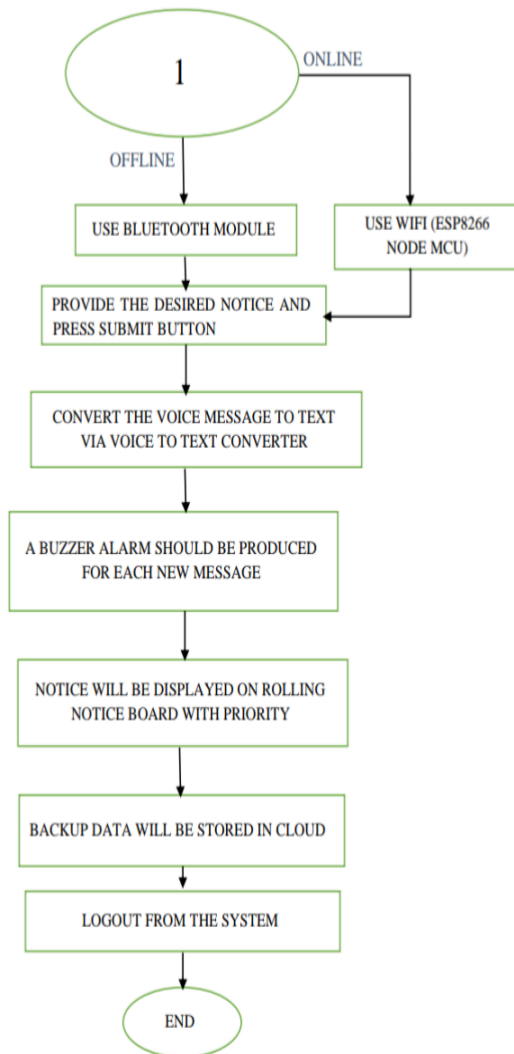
1

ONLINE

OFFLINE

USE BLUETOOTH MODULE

USE WIFI (ESP8266 NODE MCU)

PROVIDE THE DESIRED NOTICE AND PRESS SUBMIT BUTTON

CONVERT THE VOICE MESSAGE TO TEXT VIA VOICE TO TEXT CONVERTER

A BUZZER ALARM SHOULD BE PRODUCED FOR EACH NEW MESSAGE

NOTICE WILL BE DISPLAYED ON ROLLING NOTICE BOARD WITH PRIORITY

BACKUP DATA WILL BE STORED IN CLOUD

LOGOUT FROM THE SYSTEM

END